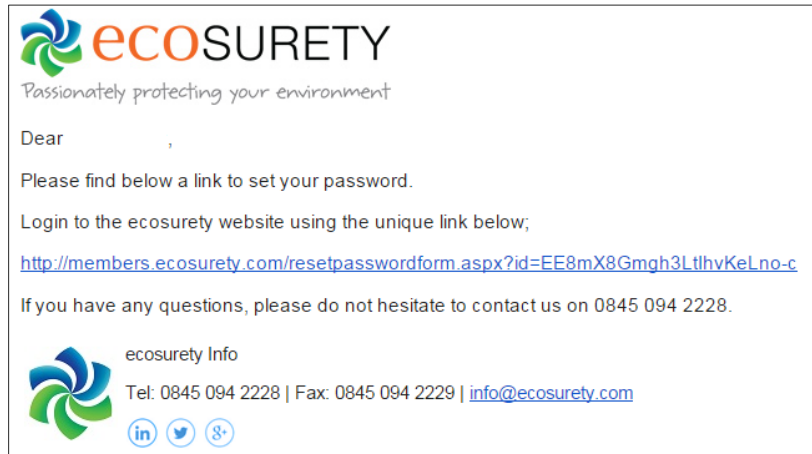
ecoSURETY

Passionately protecting your environment

Dear ,

Please find below a link to set your password.

Login to the ecosurety website using the unique link below;

http://members.ecosurety.com/resetpasswordform.aspx?id=EE8mX8Gmgh3LtlhvKeLno-c

If you have any questions, please do not hesitate to contact us on 0845 094 2228.

ecosurety Info

Tel: 0845 094 2228 | Fax: 0845 094 2229 | info@ecosurety.com

in

g+